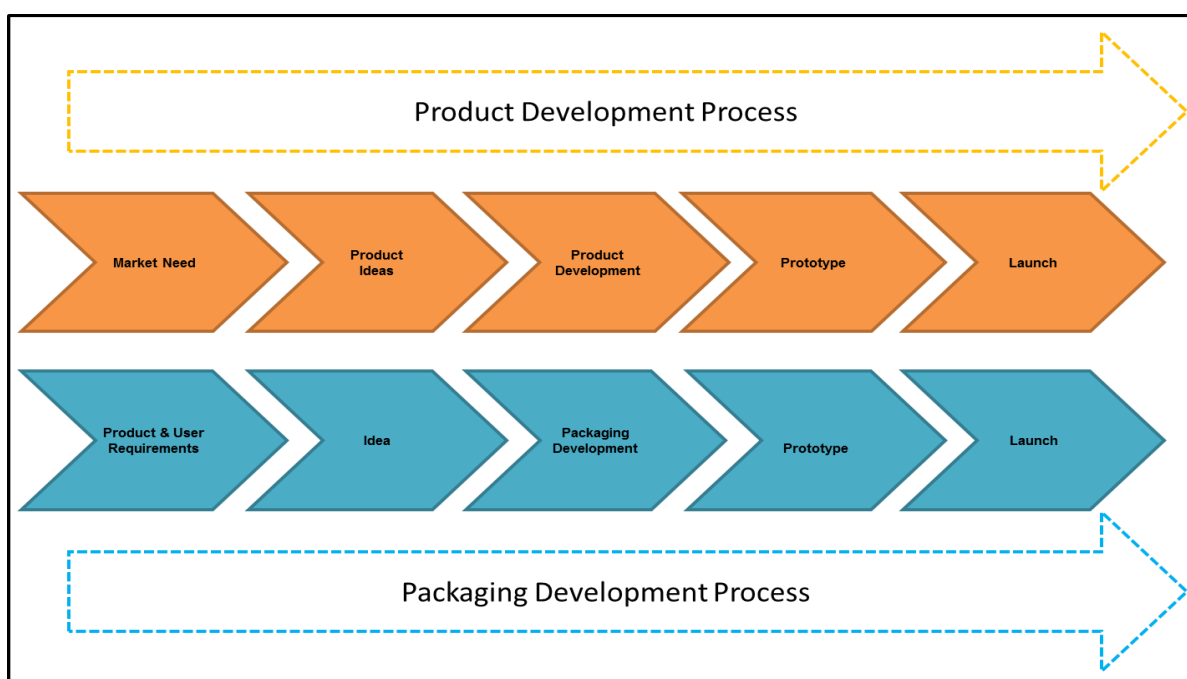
Product Development Process

Market Need

Product Ideas

Product Development

Prototype

Launch

Product & User Requirements

Idea

Packaging Development

Prototype

Launch

Packaging Development Process